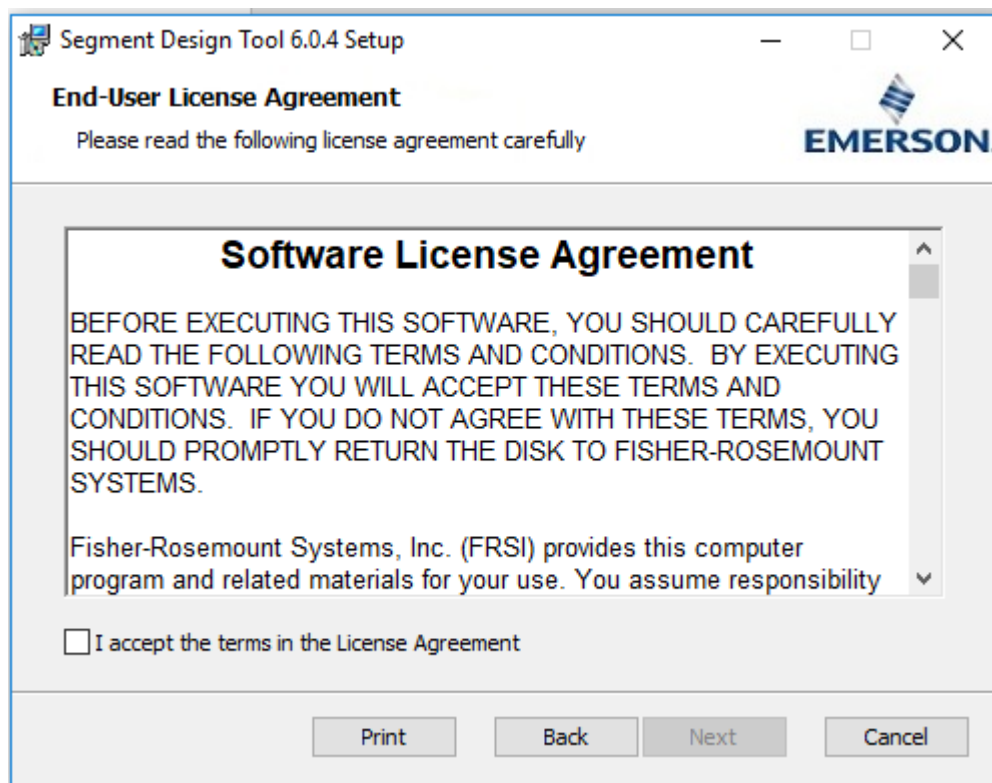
Segment Design Tool 6.0.4 Setup

End-User License Agreement

Please read the following license agreement carefully

EMERSON

Software License Agreement

BEFORE EXECUTING THIS SOFTWARE, YOU SHOULD CAREFULLY READ THE FOLLOWING TERMS AND CONDITIONS. BY EXECUTING THIS SOFTWARE YOU WILL ACCEPT THESE TERMS AND CONDITIONS. IF YOU DO NOT AGREE WITH THESE TERMS, YOU SHOULD PROMPTLY RETURN THE DISK TO FISHER-ROSEMOUNT SYSTEMS.

Fisher-Rosemount Systems, Inc. (FRSI) provides this computer program and related materials for your use. You assume responsibility

I accept the terms in the License Agreement

Print Back Next Cancel